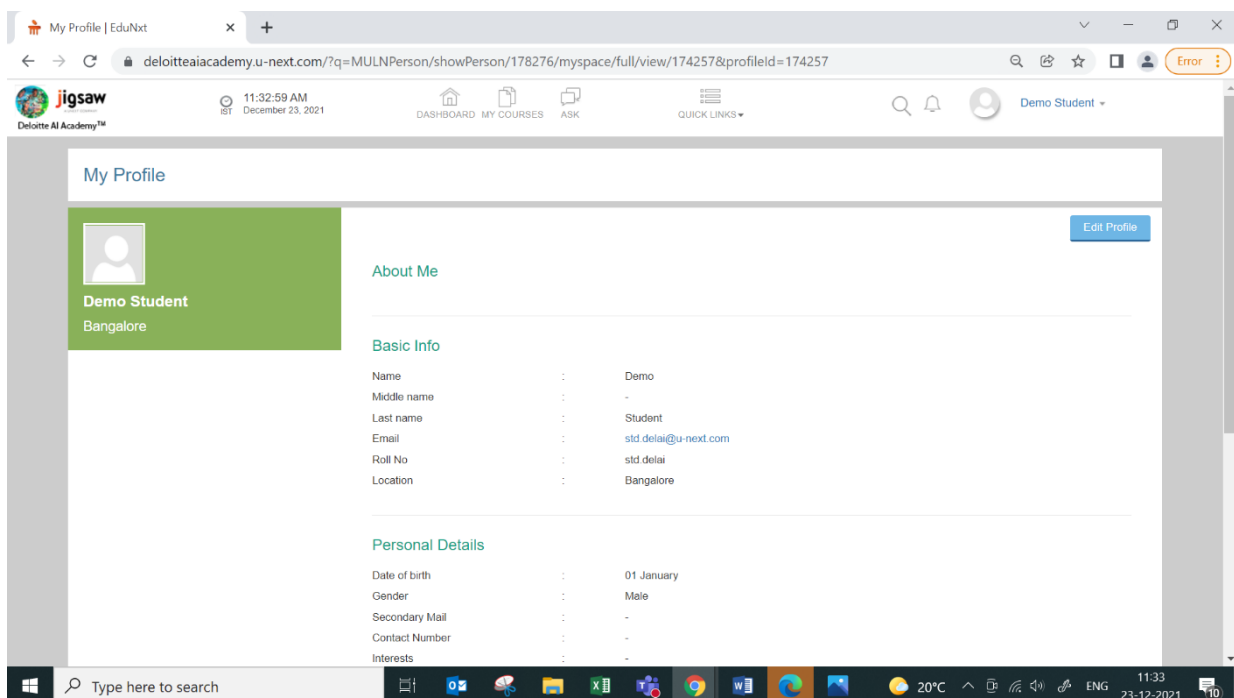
My Profile | EduNxt
deloitteaiacademy.u-next.com/?q=MULNPerson/showPerson/178276/myspace/full/view/174257&profileId=174257
Error

jigsaw
Deloitte AI Academy™
IST 11:32:59 AM December 23, 2021
DASHBOARD MY COURSES ASK
QUICK LINKS
Demo Student

My Profile

Demo Student
Bangalore

Edit Profile

About Me

Basic Info

| | | |
|---|---|---|
| Name | : | Demo |
| Middle name | : | - |
| Last name | : | Student |
| Email | : | std.delai@u-next.com |
| Roll No | : | std.delai |
| Location | : | Bangalore |

Personal Details

| | | |
|---|---|---|
| Date of birth | : | 01 January |
| Gender | : | Male |
| Secondary Mail | : | - |
| Contact Number | : | - |
| Interests | : | - |

Type here to search
20°C ENG 11:33 23-12-2021 10